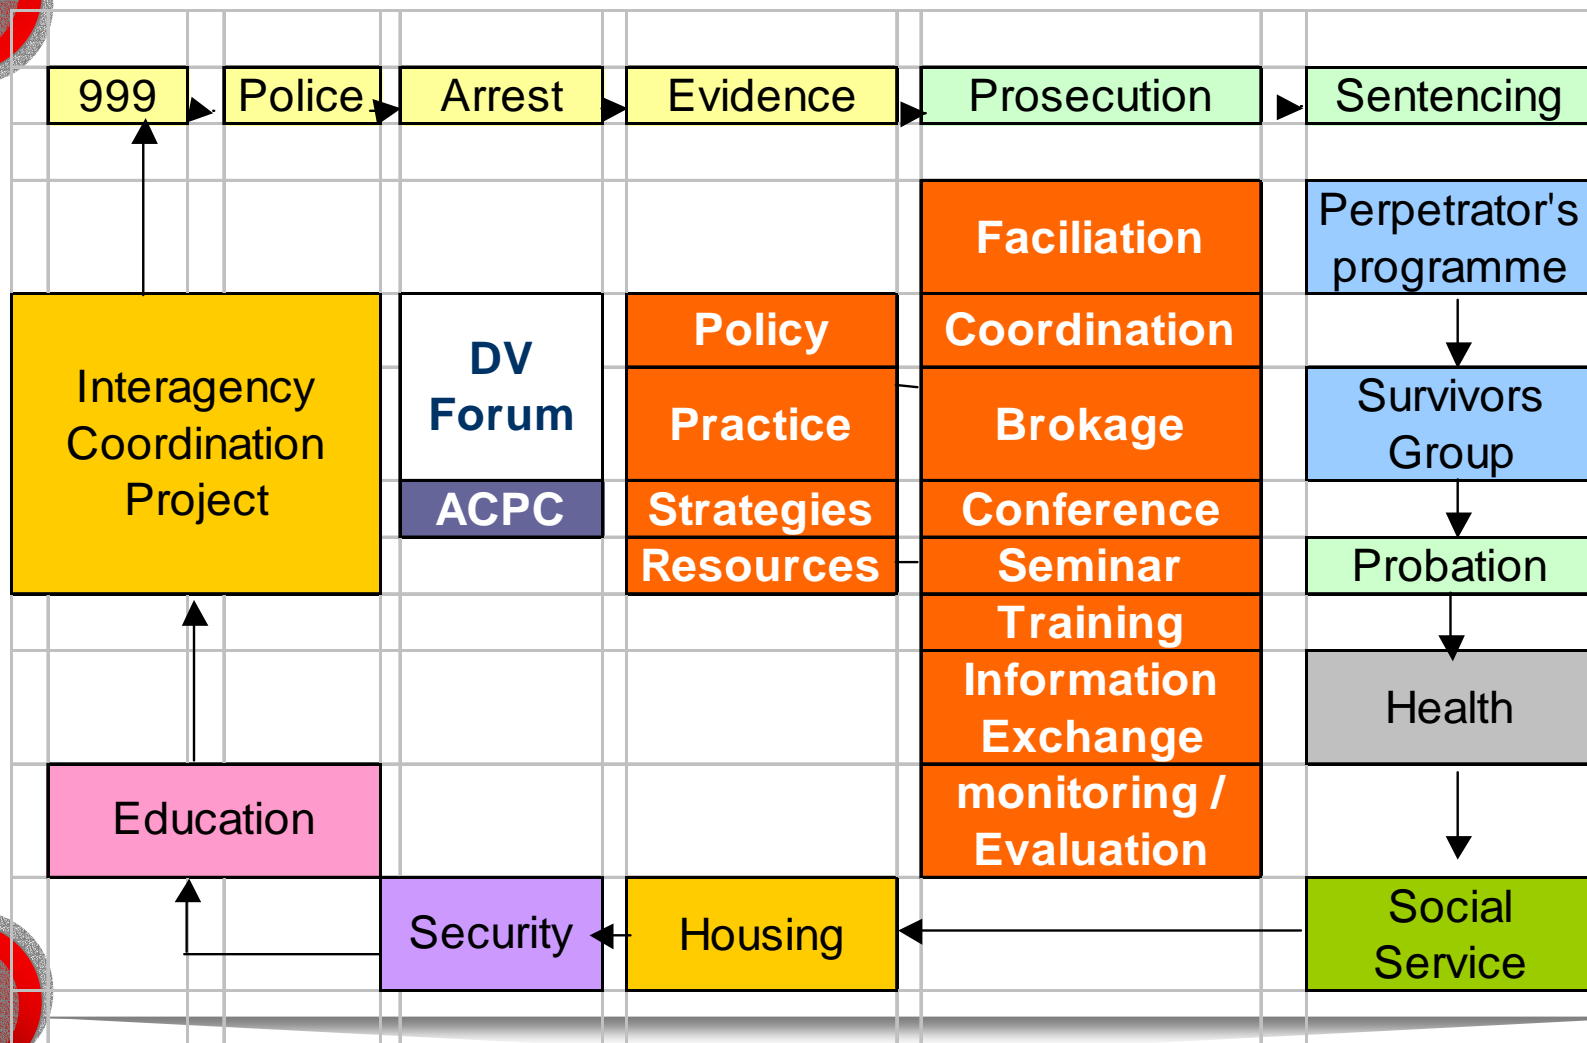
999
Police
Arrest
Evidence
Prosecution
Sentencing

Faciliation
Perpetrator's programme

Interagency Coordination Project

DV Forum
ACPC

Policy
Practice
Strategies
Resources

Coordination
Brokage
Conference
Seminar
Training
Information Exchange
monitoring / Evaluation

Survivors Group
Probation
Health

Education
Security
Housing
Social Service